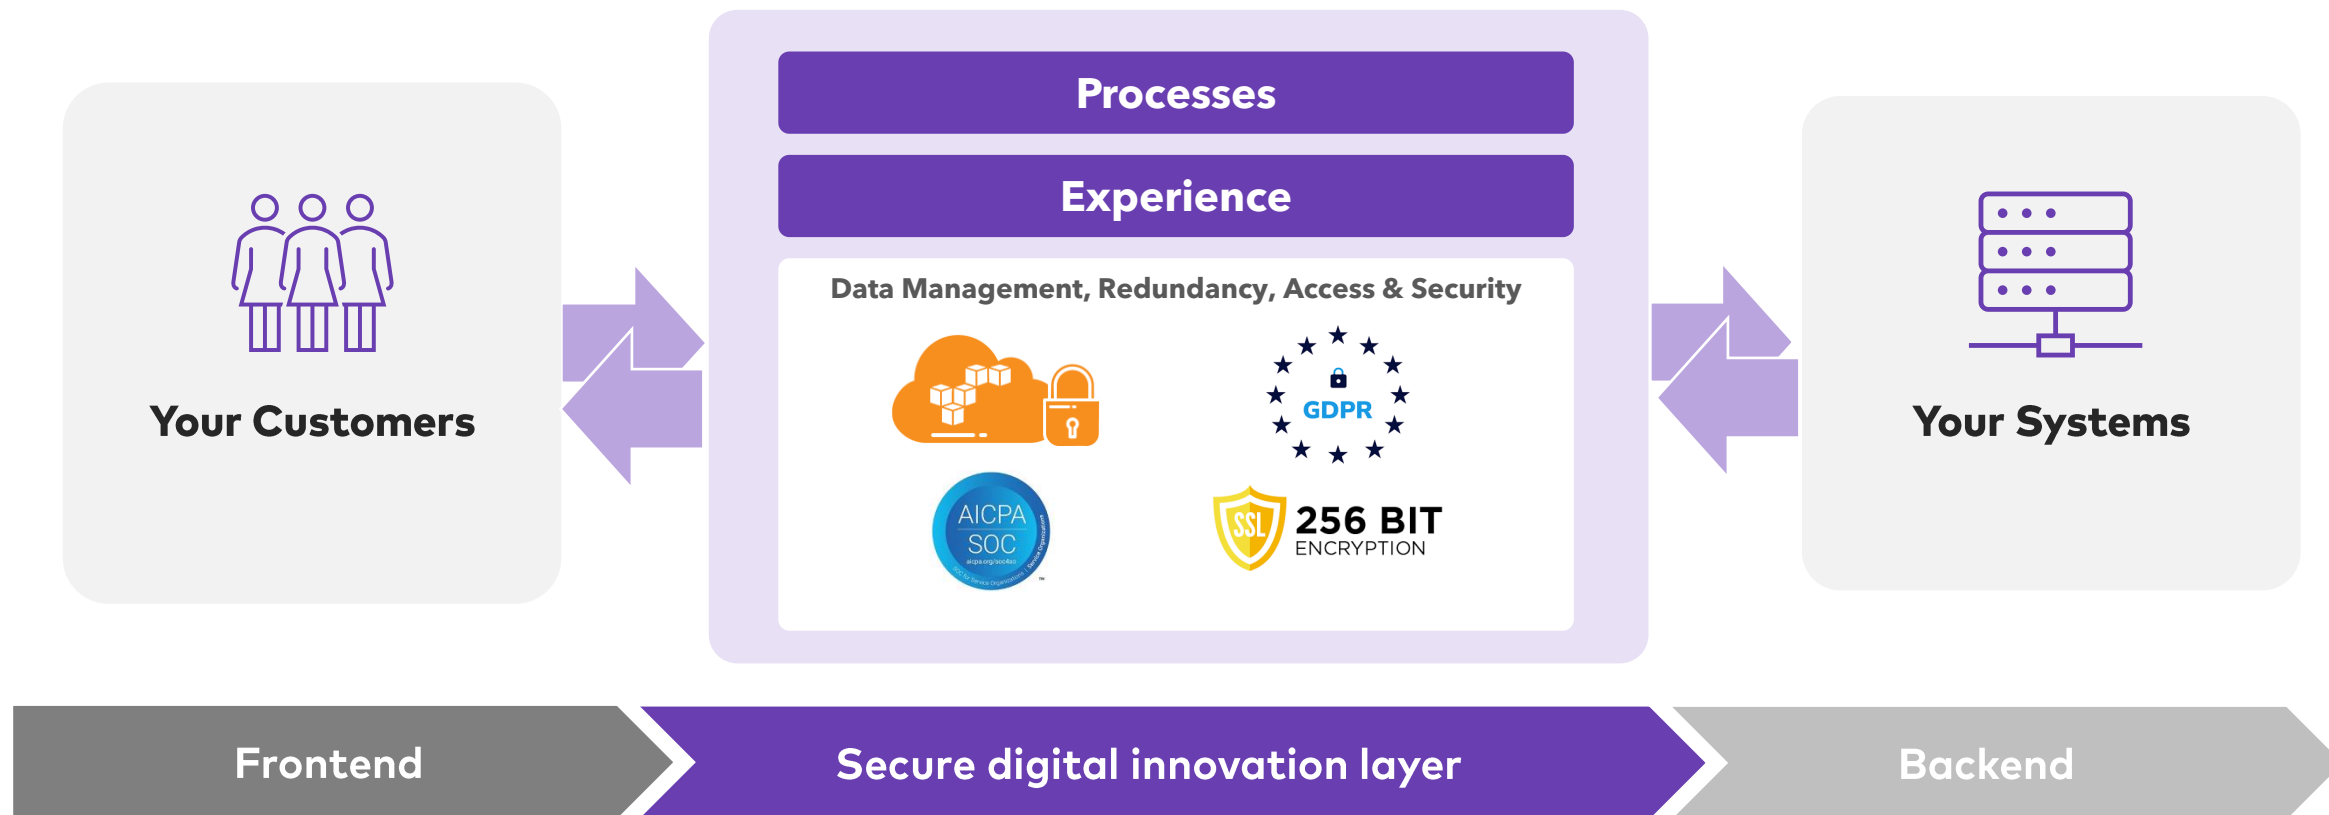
Your Customers

Processes

Experience

Data Management, Redundancy, Access & Security

GDPR

AICPA
SOC
aicpa.org/soc4so
SOC for Service Organizations | Service Organizations

SSL
256 BIT
ENCRYPTION

Your Systems

Frontend

Secure digital innovation layer

Backend